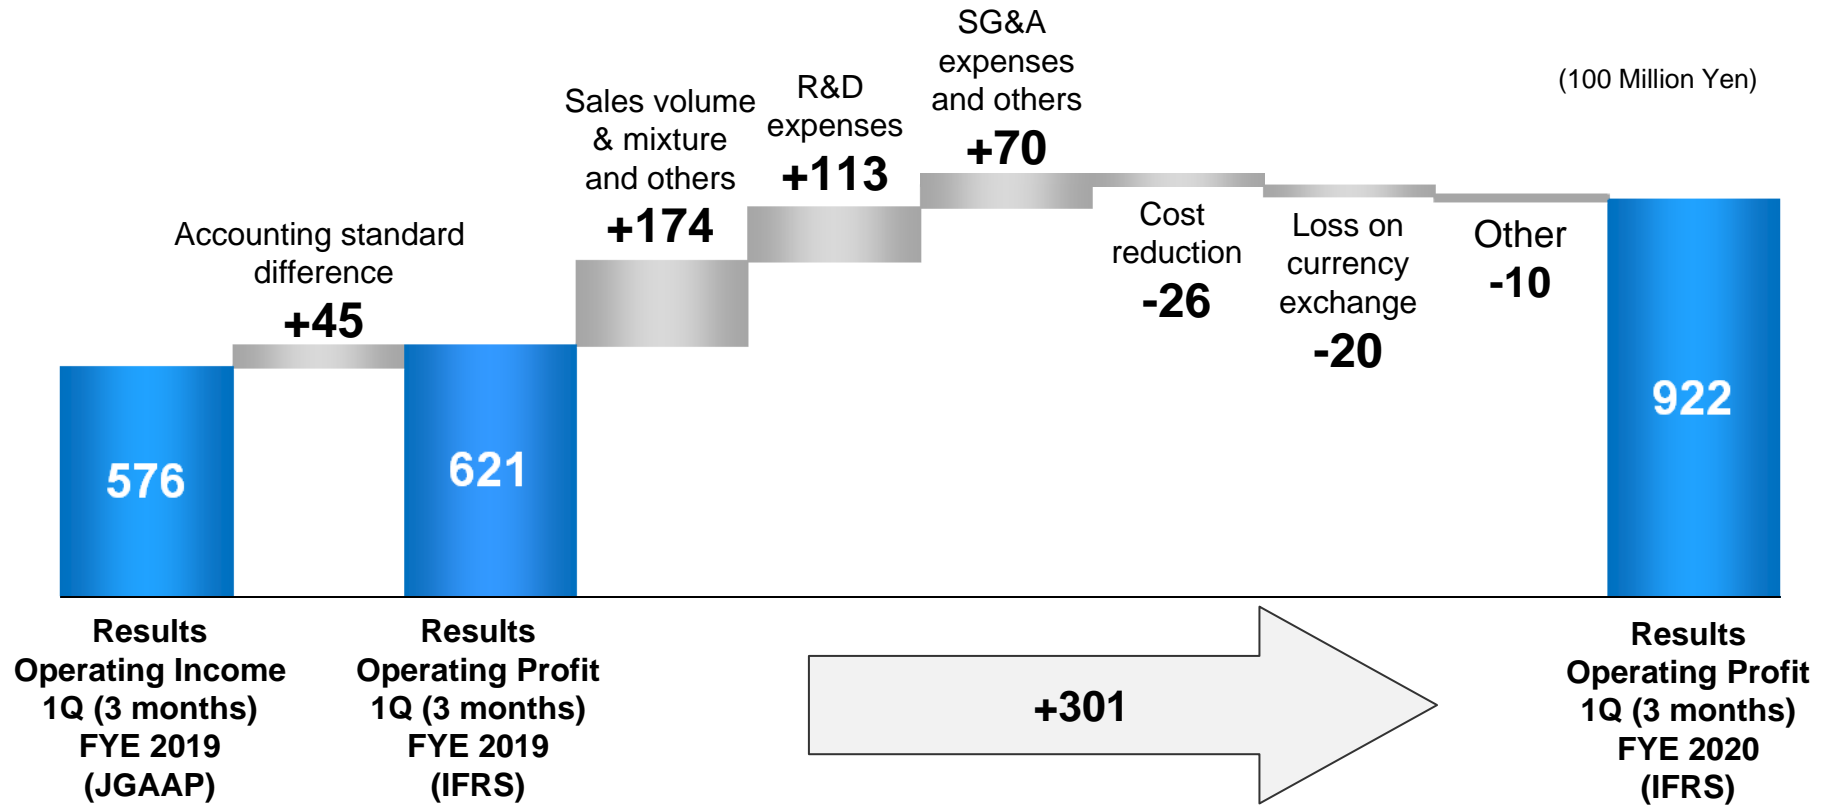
(100 Million Yen)

Accounting standard difference
+45

Sales volume & mixture and others
+174

R&D expenses
+113

SG&A expenses and others
+70

Cost reduction
-26

Loss on currency exchange
-20

Other
-10

576

621

922

Results
Operating Income
1Q (3 months)
FYE 2019
(JGAAP)

Results
Operating Profit
1Q (3 months)
FYE 2019
(IFRS)

+301

Results
Operating Profit
1Q (3 months)
FYE 2020
(IFRS)